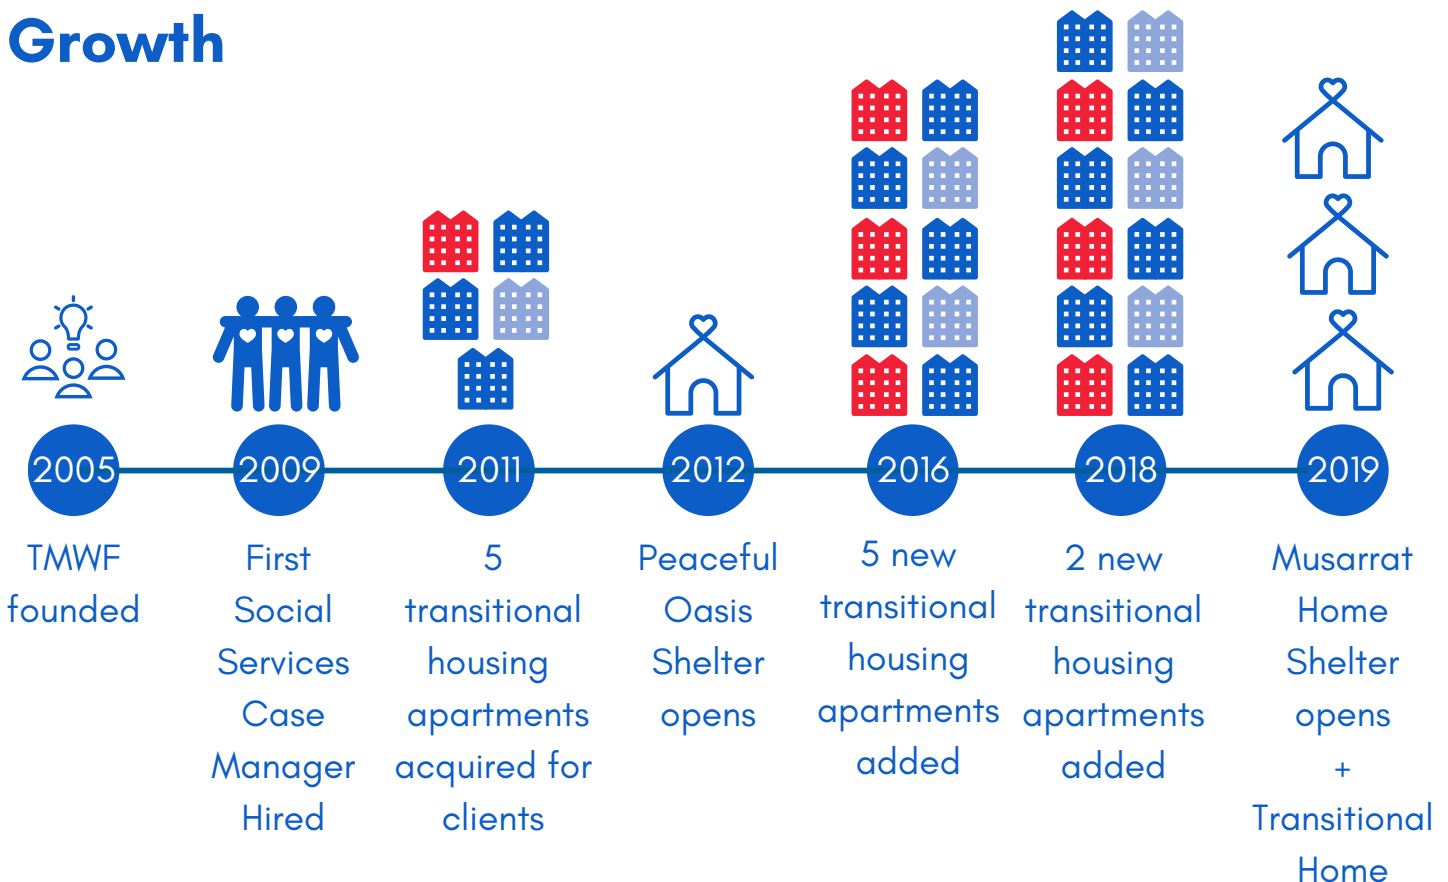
Growth

2005
TMWF founded

2009
First Social Services Case Manager Hired

2011
5 transitional housing apartments acquired for clients

2012
Peaceful Oasis Shelter opens

2016
5 new transitional housing apartments added

2018
2 new transitional housing apartments added

2019
Musarrat Home Shelter opens + Transitional Home